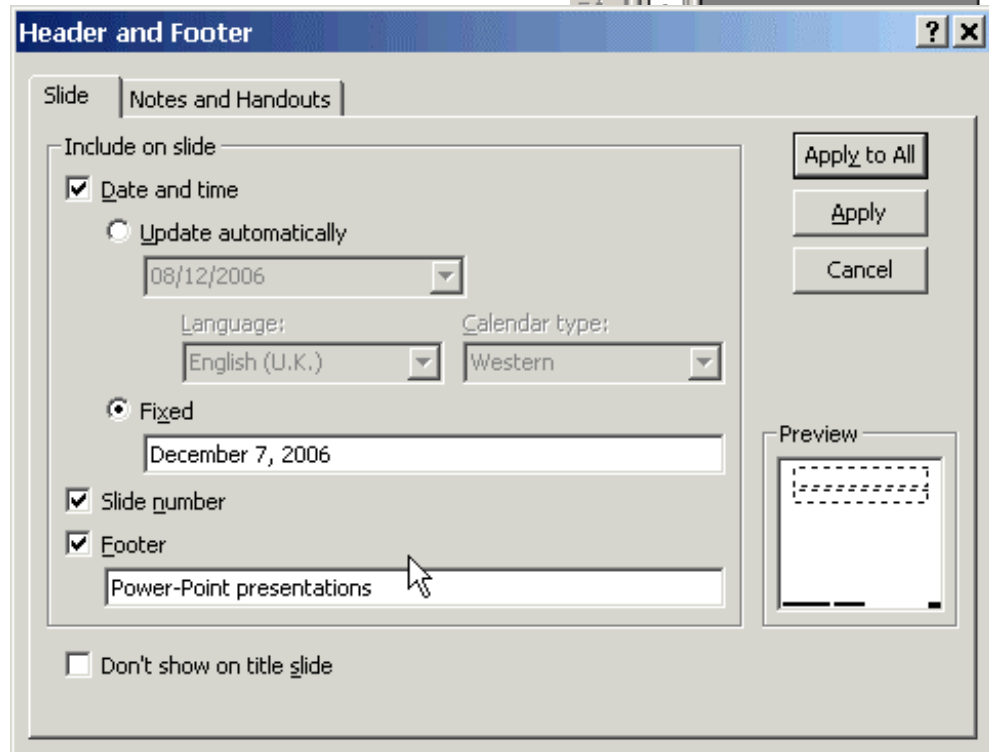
Header and Footer

?

Slide

Notes and Handouts

Include on slide

Date and time

Update automatically

08/12/2006

Language:

English (U.K.)

Calendar type:

Western

Fixed

December 7, 2006

Slide number

Footer

Power-Point presentations

Don't show on title slide

Apply to All

Apply

Cancel

Preview